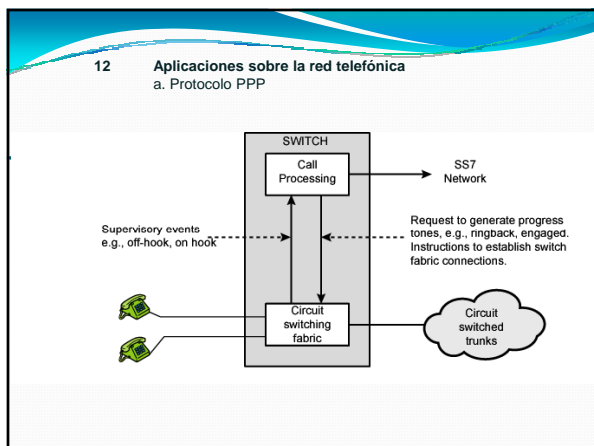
12 Aplicaciones sobre la red telefónica
a. Protocolo PPP

SWITCH

Call Processing

SS7 Network

Supervisory events e.g., off-hook, on hook

Request to generate progress tones, e.g., ringback, engaged. Instructions to establish switch fabric connections.

Circuit switching fabric

Circuit switched trunks